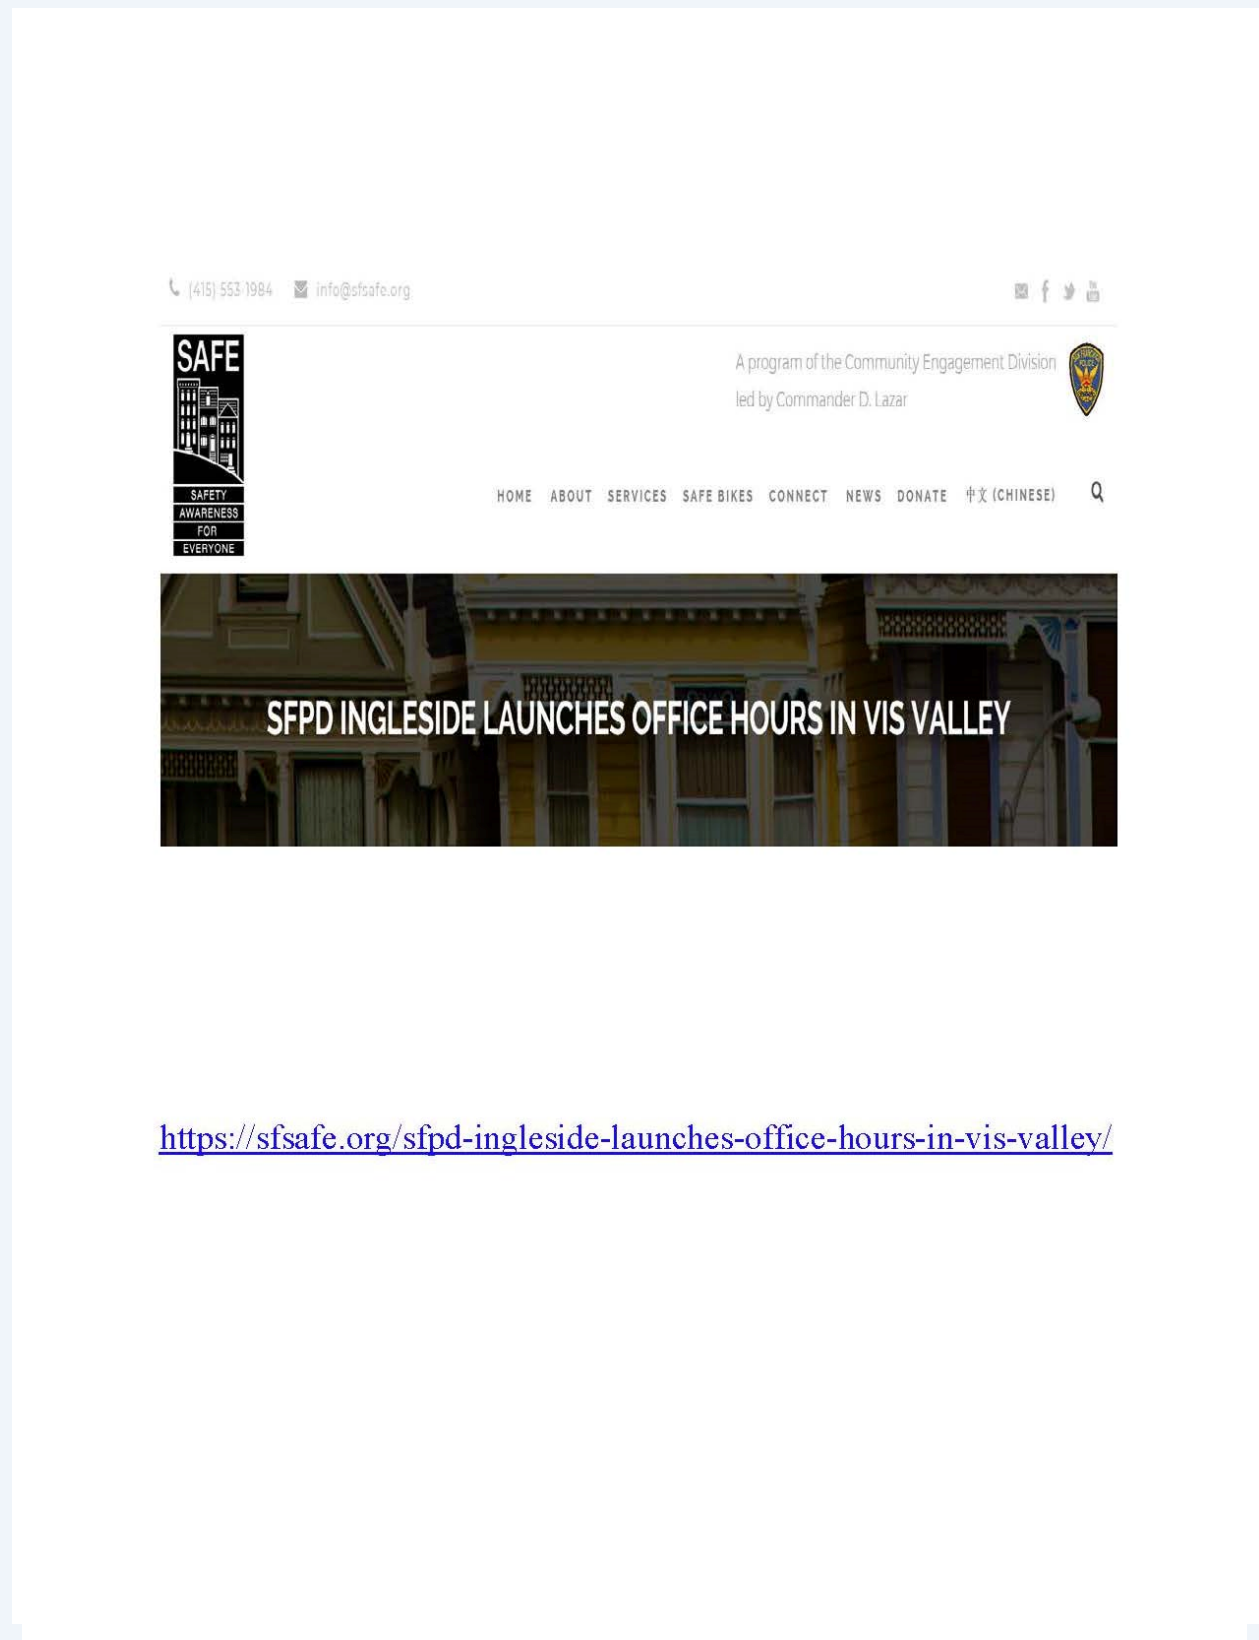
(415) 553-1984 info@sfsafe.org

SAFE
SAFETY
AWARENESS
FOR
EVERYONE

A program of the Community Engagement Division led by Commander D. Lazar

HOME ABOUT SERVICES SAFE BIKES CONNECT NEWS DONATE 中文 (CHINESE)

SFPD INGLESIDE LAUNCHES OFFICE HOURS IN VIS VALLEY

https://sfsafe.org/sfpd-ingleside-launches-office-hours-in-vis-valley/